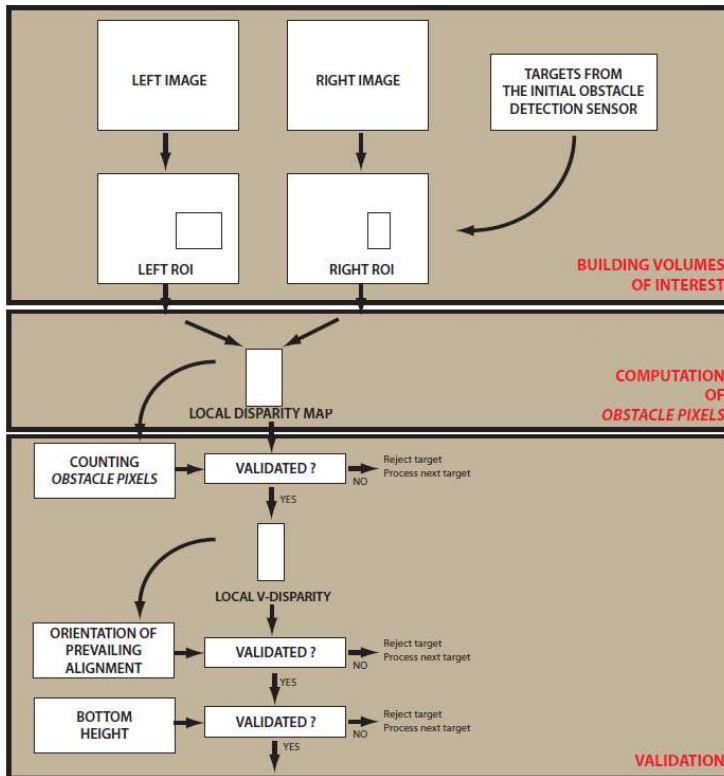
LEFT IMAGE

RIGHT IMAGE

TARGETS FROM THE INITIAL OBSTACLE DETECTION SENSOR

LEFT ROI

RIGHT ROI

BUILDING VOLUMES OF INTEREST

LOCAL DISPARITY MAP

COMPUTATION OF *OBSTACLE PIXELS*

COUNTING *OBSTACLE PIXELS*

VALIDATED ?

NO

Reject target
Process next target

YES

LOCAL V-DISPARITY

ORIENTATION OF PREVAILING ALIGNMENT

VALIDATED ?

NO

Reject target
Process next target

YES

BOTTOM HEIGHT

VALIDATED ?

NO

Reject target
Process next target

YES

VALIDATION